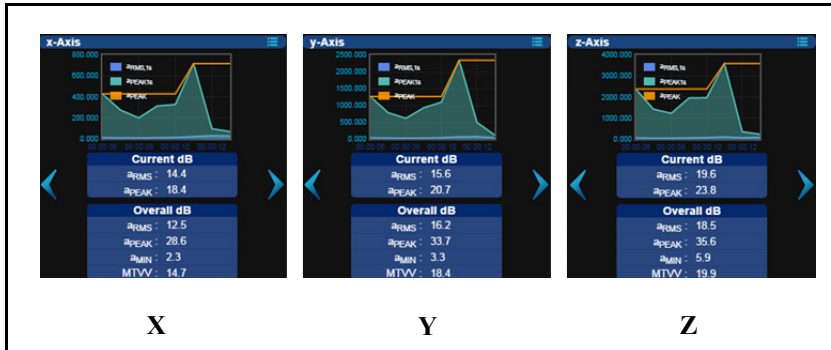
x-Axis

800.000
600.000
400.000
200.000
0.000

$a_{RMS,1s}$
$a_{PEAK,1s}$
$a_{PEAK}$

00:00:06 00:00:08 00:00:10 00:00:12

Current dB
$a_{RMS}$ : 14.4
$a_{PEAK}$ : 18.4

Overall dB
$a_{RMS}$ : 12.5
$a_{PEAK}$ : 28.6
$a_{MIN}$ : 2.3
MTVV : 14.7

X

y-Axis

2500.000
2000.000
1500.000
1000.000
500.000
0.000

$a_{RMS,1s}$
$a_{PEAK,1s}$
$a_{PEAK}$

00:00:06 00:00:08 00:00:10 00:00:12

Current dB
$a_{RMS}$ : 15.6
$a_{PEAK}$ : 20.7

Overall dB
$a_{RMS}$ : 16.2
$a_{PEAK}$ : 33.7
$a_{MIN}$ : 3.3
MTVV : 18.4

Y

z-Axis

4000.000
3000.000
2000.000
1000.000
0.000

$a_{RMS,1s}$
$a_{PEAK,1s}$
$a_{PEAK}$

00:00:06 00:00:08 00:00:10 00:00:12

Current dB
$a_{RMS}$ : 19.6
$a_{PEAK}$ : 23.8

Overall dB
$a_{RMS}$ : 18.5
$a_{PEAK}$ : 35.6
$a_{MIN}$ : 5.9
MTVV : 19.9

Z